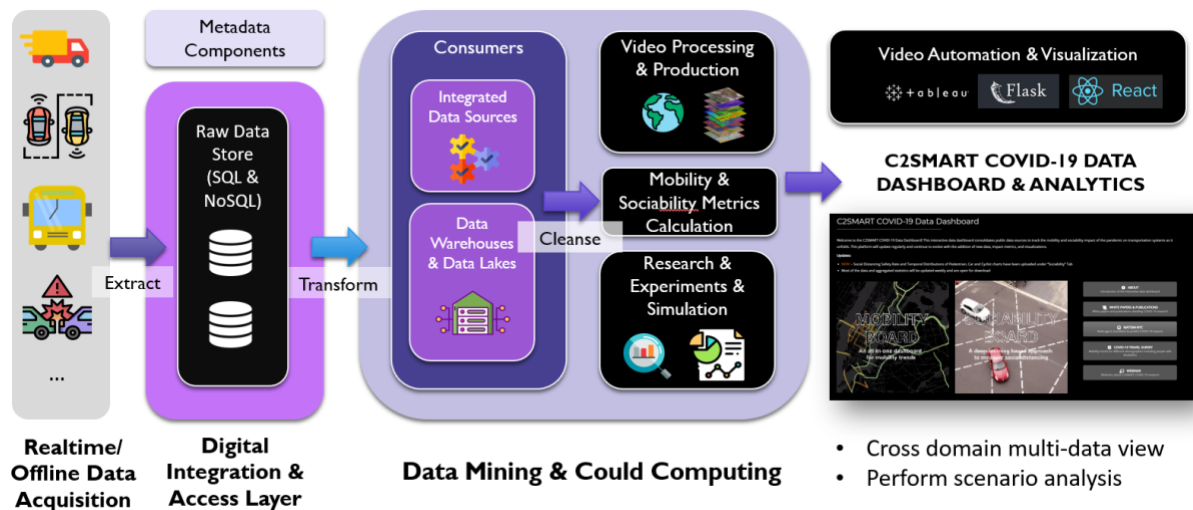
...

Extract

Realtime/ Offline Data Acquisition

Metadata Components

Raw Data Store (SQL & NoSQL)

Digital Integration & Access Layer

Transform

Consumers

Integrated Data Sources

Data Warehouses & Data Lakes

Cleanse

Video Processing & Production

Mobility & Sociability Metrics Calculation

Research & Experiments & Simulation

Data Mining & Could Computing

Video Automation & Visualization

tableau

Flask

React

C2SMART COVID-19 DATA DASHBOARD & ANALYTICS

C2SMART COVID-19 Data Dashboard

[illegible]

MOBILITY BOARD

All-in-one dashboard for mobility trends

SOCIABILITY BOARD

A deep learning based approach to measure social distancing

ABOUT

WHITE PAPERS & PUBLICATIONS

WATCH NYC

COVID-19 TRAVEL SURVEY

RESOURCES

• Cross domain multi-data view
• Perform scenario analysis